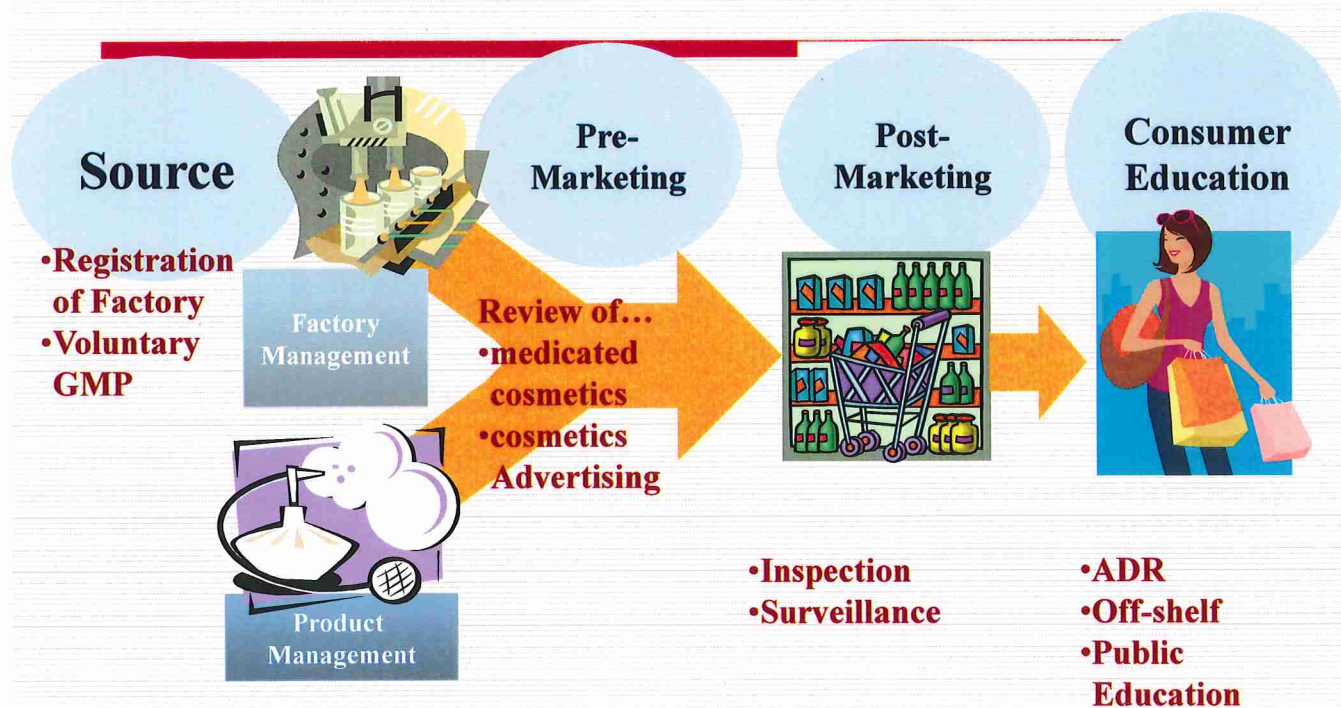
Source

•Registration of Factory
•Voluntary GMP

Factory Management

Product Management

Pre-Marketing

Review of…
•medicated cosmetics
•cosmetics Advertising

Post-Marketing

•Inspection
•Surveillance

Consumer Education

•ADR
•Off-shelf
•Public Education